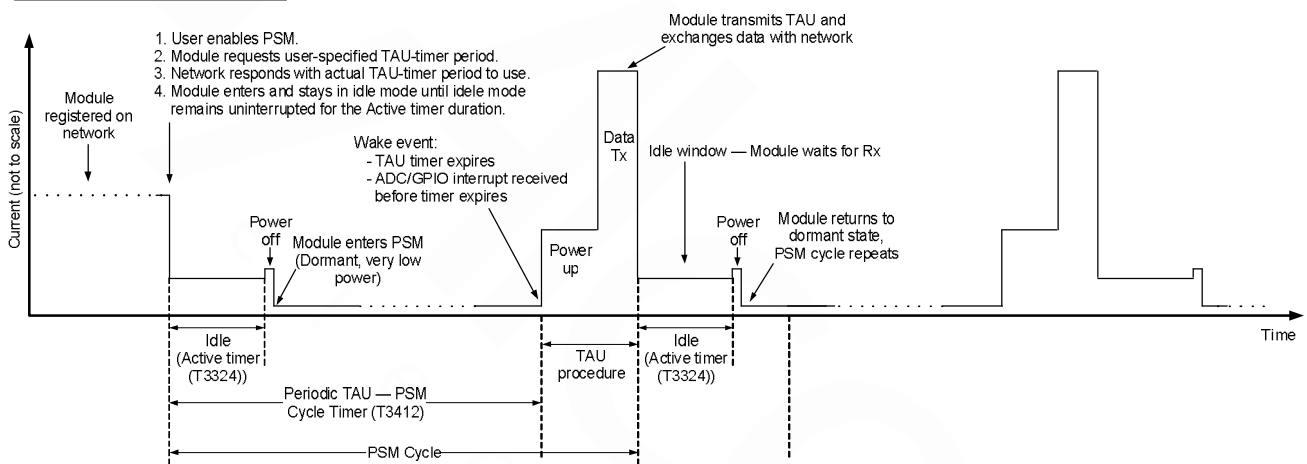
Current (not to scale)

Module registered on network

1. User enables PSM.
2. Module requests user-specified TAU-timer period.
3. Network responds with actual TAU-timer period to use.
4. Module enters and stays in idle mode until idele mode remains uninterrupted for the Active timer duration.

Module transmits TAU and exchanges data with network

Wake event:
- TAU timer expires
- ADC/GPIO interrupt received before timer expires

Data Tx

Idle window — Module waits for Rx

Power off

Module enters PSM (Dormant, very low power)

Power up

Power off

Module returns to dormant state, PSM cycle repeats

Time

Idle (Active timer (T3324))

TAU procedure

Idle (Active timer (T3324))

Periodic TAU — PSM Cycle Timer (T3412)

PSM Cycle